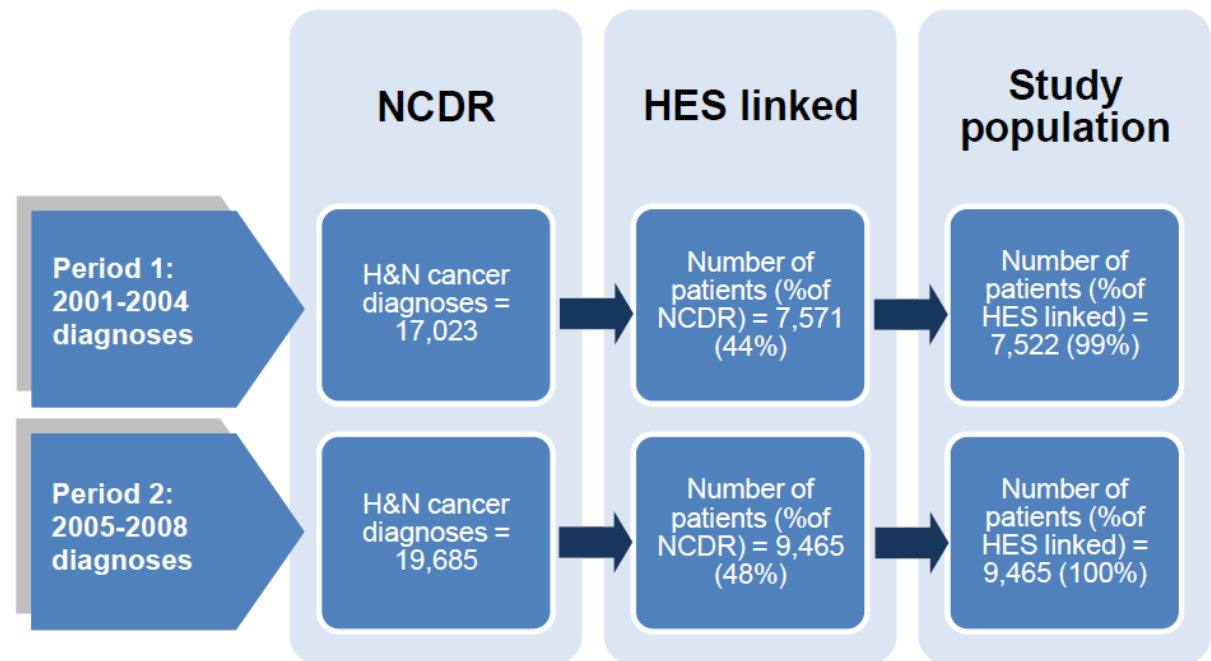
NCDR

HES linked

Study population

Period 1: 2001-2004 diagnoses

H&N cancer diagnoses = 17,023

Number of patients (%of NCDR) = 7,571 (44%)

Number of patients (%of HES linked) = 7,522 (99%)

Period 2: 2005-2008 diagnoses

H&N cancer diagnoses = 19,685

Number of patients (%of NCDR) = 9,465 (48%)

Number of patients (%of HES linked) = 9,465 (100%)